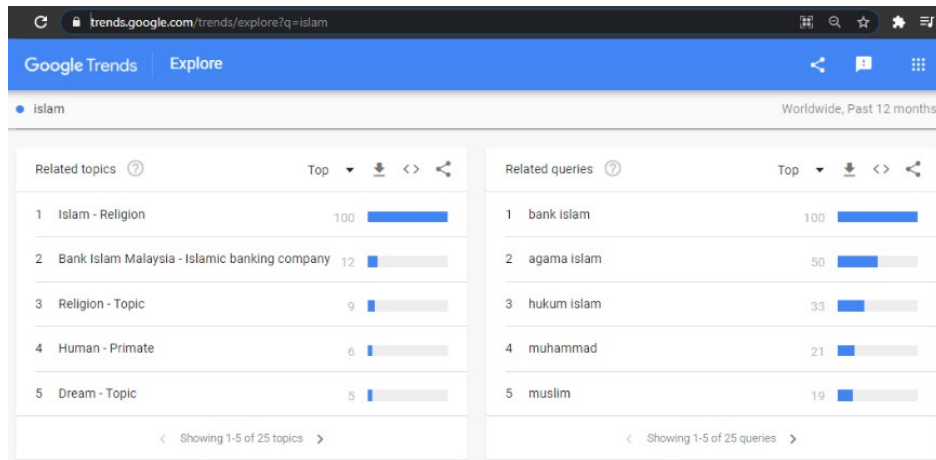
trends.google.com/trends/explore?q=islam

Google Trends Explore

islam

Worldwide, Past 12 months

Related topics

Top

1 Islam - Religion 100

2 Bank Islam Malaysia - Islamic banking company 12

3 Religion - Topic 9

4 Human - Primate 6

5 Dream - Topic 5

Showing 1-5 of 25 topics

Related queries

Top

1 bank islam 100

2 agama islam 50

3 hukum islam 33

4 muhammad 21

5 muslim 19

Showing 1-5 of 25 queries